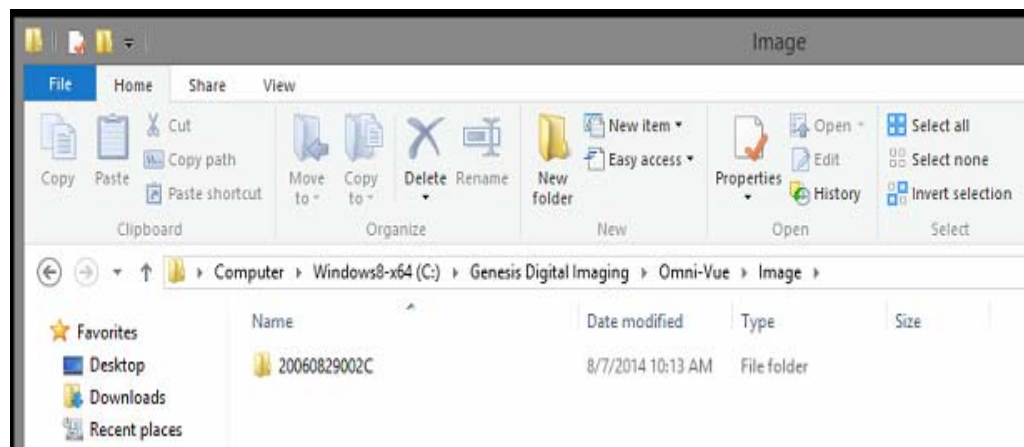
Image

File Home Share View

Copy Paste Cut Copy path Paste shortcut
Clipboard

Move to Copy to Delete Rename
Organize

New folder New item Easy access
New

Properties Open Edit History
Open

Select all Select none Invert selection
Select

Computer › Windows8-x64 (C:) › Genesis Digital Imaging › Omni-Vue › Image ›

Favorites
Desktop
Downloads
Recent places

| Name | Date modified | Type | Size |
|---|---|---|---|
| 20060829002C | 8/7/2014 10:13 AM | File folder | |